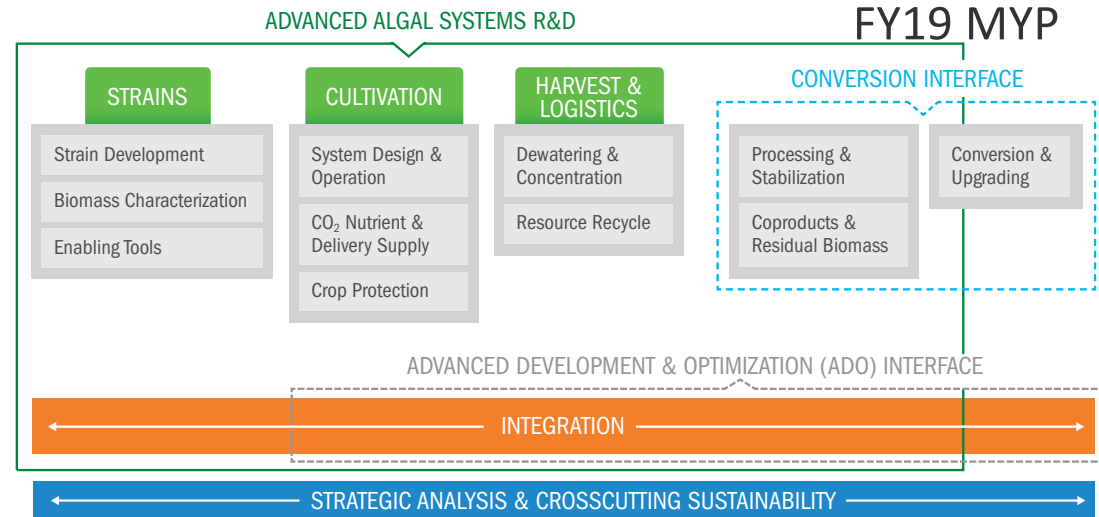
ADVANCED ALGAL SYSTEMS R&D

FY19 MYP

STRAINS

Strain Development

Biomass Characterization

Enabling Tools

CULTIVATION

System Design & Operation

$CO_2$ Nutrient & Delivery Supply

Crop Protection

HARVEST & LOGISTICS

Dewatering & Concentration

Resource Recycle

CONVERSION INTERFACE

Processing & Stabilization

Coproducts & Residual Biomass

Conversion & Upgrading

ADVANCED DEVELOPMENT & OPTIMIZATION (ADO) INTERFACE

INTEGRATION

STRATEGIC ANALYSIS & CROSSCUTTING SUSTAINABILITY